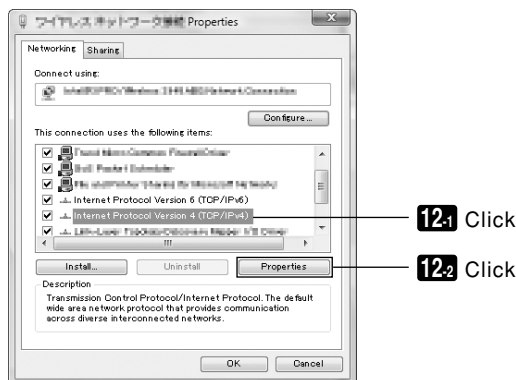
ワイヤレス ネットワーク接続 Properties

Networking | Sharing

Connect using:

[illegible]

Configure...

This connection uses the following items:

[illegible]

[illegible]

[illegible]

Internet Protocol Version 6 (TCP/IPv6)

Internet Protocol Version 4 (TCP/IPv4)

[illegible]

Install... | Uninstall | Properties

Description

Transmission Control Protocol/Internet Protocol. The default wide area network protocol that provides communication across diverse interconnected networks.

OK | Cancel

12-1 Click

12-2 Click